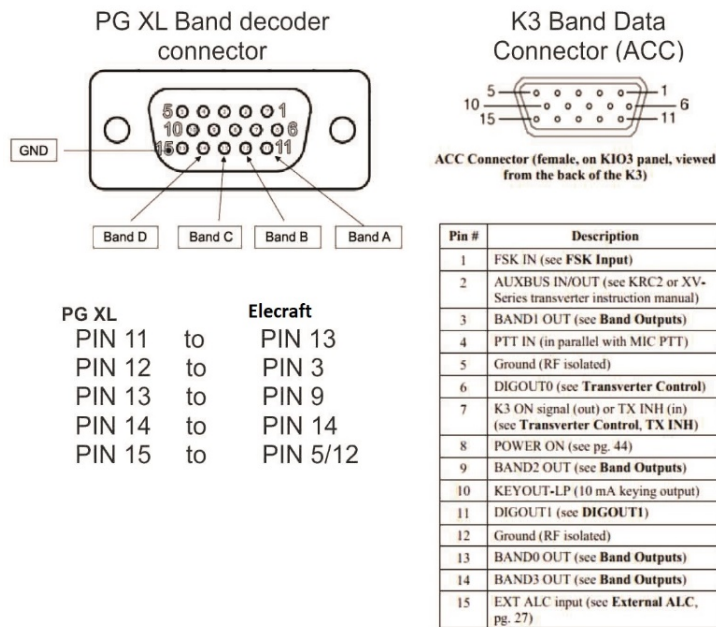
PG XL Band decoder connector

5 1
10 6
15 11

GND

Band D
Band C
Band B
Band A

PG XL Elecraft
PIN 11 to PIN 13
PIN 12 to PIN 3
PIN 13 to PIN 9
PIN 14 to PIN 14
PIN 15 to PIN 5/12

K3 Band Data Connector (ACC)

5 1
10 6
15 11

ACC Connector (female, on KIO3 panel, viewed from the back of the K3)

| Pin # | Description |
|---|---|
| 1 | FSK IN (see **FSK Input**) |
| 2 | AUXBUS IN/OUT (see KRC2 or XV-Series transverter instruction manual) |
| 3 | BAND1 OUT (see **Band Outputs**) |
| 4 | PTT IN (in parallel with MIC PTT) |
| 5 | Ground (RF isolated) |
| 6 | DIGOUT0 (see **Transverter Control**) |
| 7 | K3 ON signal (out) or TX INH (in) (see **Transverter Control, TX INH**) |
| 8 | POWER ON (see pg. 44) |
| 9 | BAND2 OUT (see **Band Outputs**) |
| 10 | KEYOUT-LP (10 mA keying output) |
| 11 | DIGOUT1 (see **DIGOUT1**) |
| 12 | Ground (RF isolated) |
| 13 | BAND0 OUT (see **Band Outputs**) |
| 14 | BAND3 OUT (see **Band Outputs**) |
| 15 | EXT ALC input (see **External ALC**, pg. 27) |